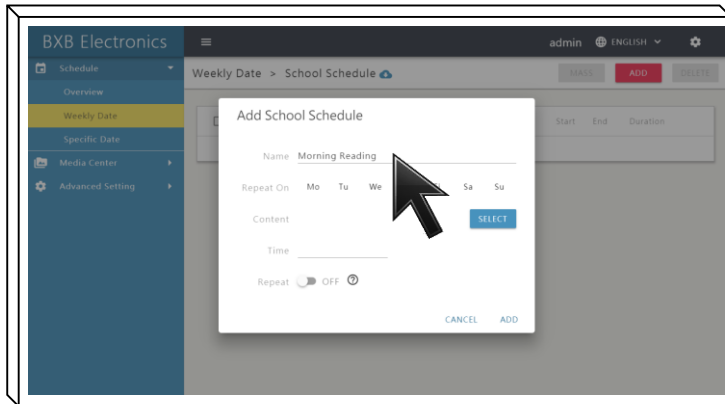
BXB Electronics

admin ENGLISH

Schedule
Overview
Weekly Date
Specific Date
Media Center
Advanced Setting

Weekly Date > School Schedule

MASS ADD DELETE

Start End Duration

Add School Schedule

Name Morning Reading

Repeat On Mo Tu We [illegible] Sa Su

Content SELECT

Time

Repeat OFF

CANCEL ADD